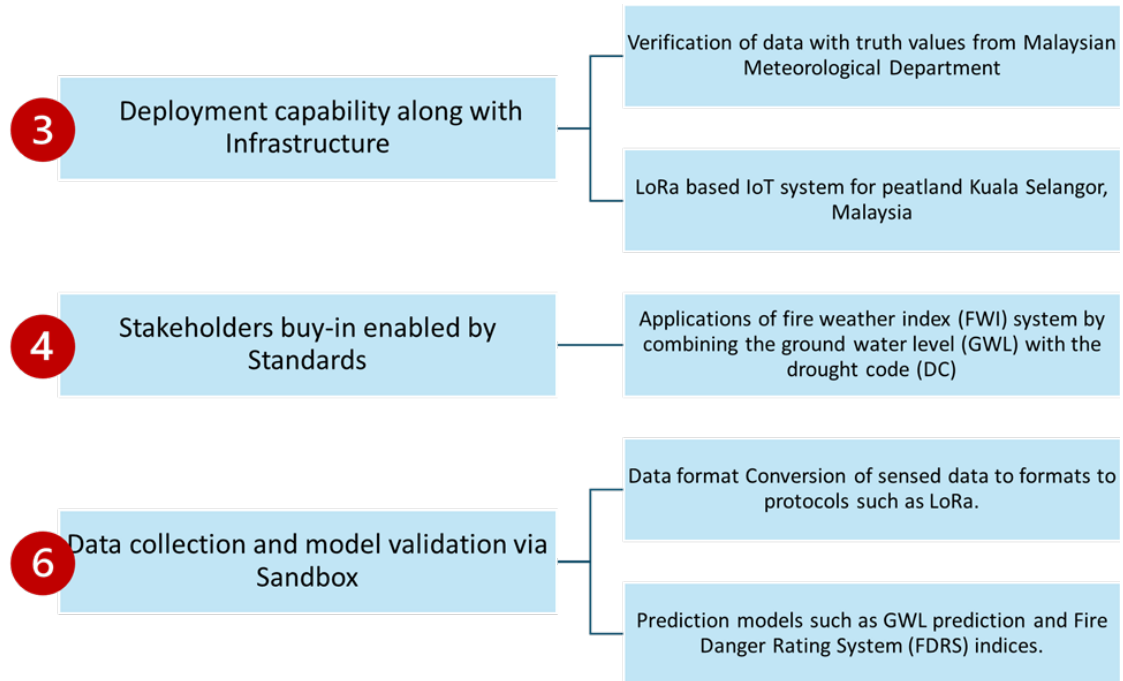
3

Deployment capability along with Infrastructure

Verification of data with truth values from Malaysian Meteorological Department

LoRa based IoT system for peatland Kuala Selangor, Malaysia

4

Stakeholders buy-in enabled by Standards

Applications of fire weather index (FWI) system by combining the ground water level (GWL) with the drought code (DC)

6

Data collection and model validation via Sandbox

Data format Conversion of sensed data to formats to protocols such as LoRa.

Prediction models such as GWL prediction and Fire Danger Rating System (FDRS) indices.